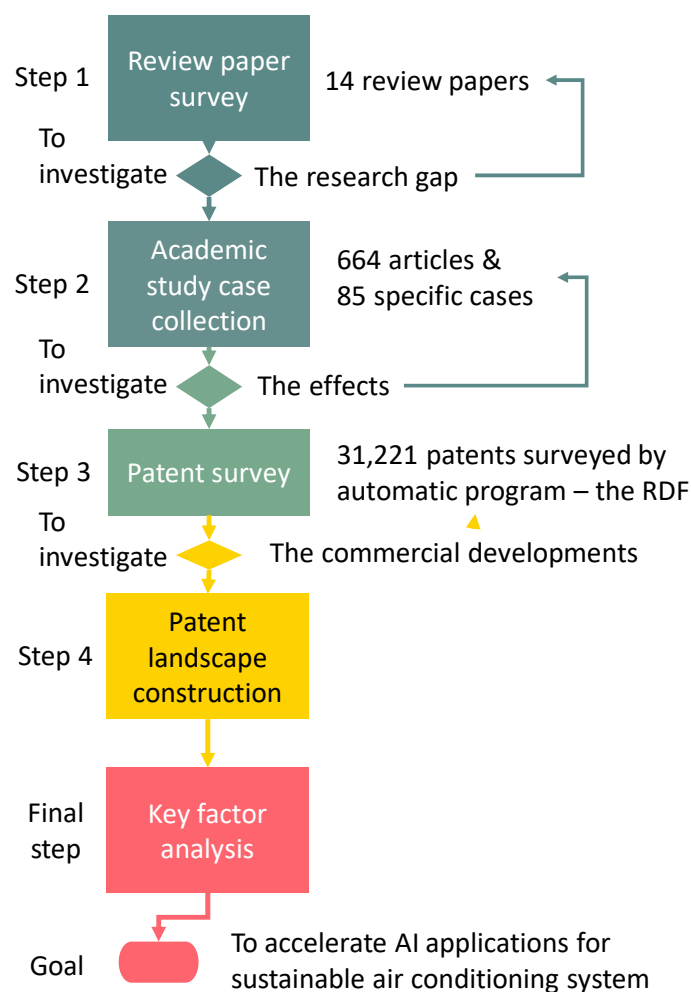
Step 1

Review paper survey

14 review papers

To investigate

The research gap

Step 2

Academic study case collection

664 articles & 85 specific cases

To investigate

The effects

Step 3

Patent survey

31,221 patents surveyed by automatic program – the RDF

To investigate

The commercial developments

Step 4

Patent landscape construction

Final step

Key factor analysis

Goal

To accelerate AI applications for sustainable air conditioning system